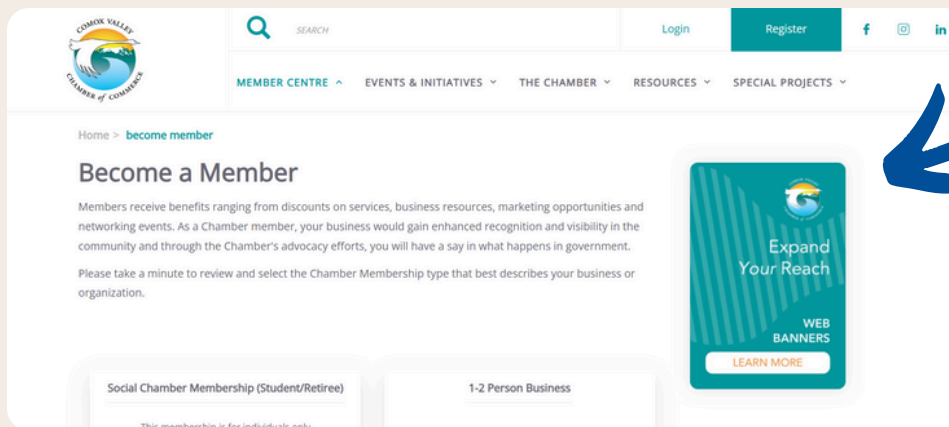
COMOX VALLEY CHAMBER of COMMERCE

SEARCH

Login

Register

f

in

MEMBER CENTRE ^ EVENTS & INITIATIVES ˅ THE CHAMBER ˅ RESOURCES ˅ SPECIAL PROJECTS ˅

Home > become member

Become a Member

Members receive benefits ranging from discounts on services, business resources, marketing opportunities and networking events. As a Chamber member, your business would gain enhanced recognition and visibility in the community and through the Chamber's advocacy efforts, you will have a say in what happens in government.

Please take a minute to review and select the Chamber Membership type that best describes your business or organization.

Expand Your Reach

WEB BANNERS

LEARN MORE

Social Chamber Membership (Student/Retiree)

This membership is for individuals only

1-2 Person Business